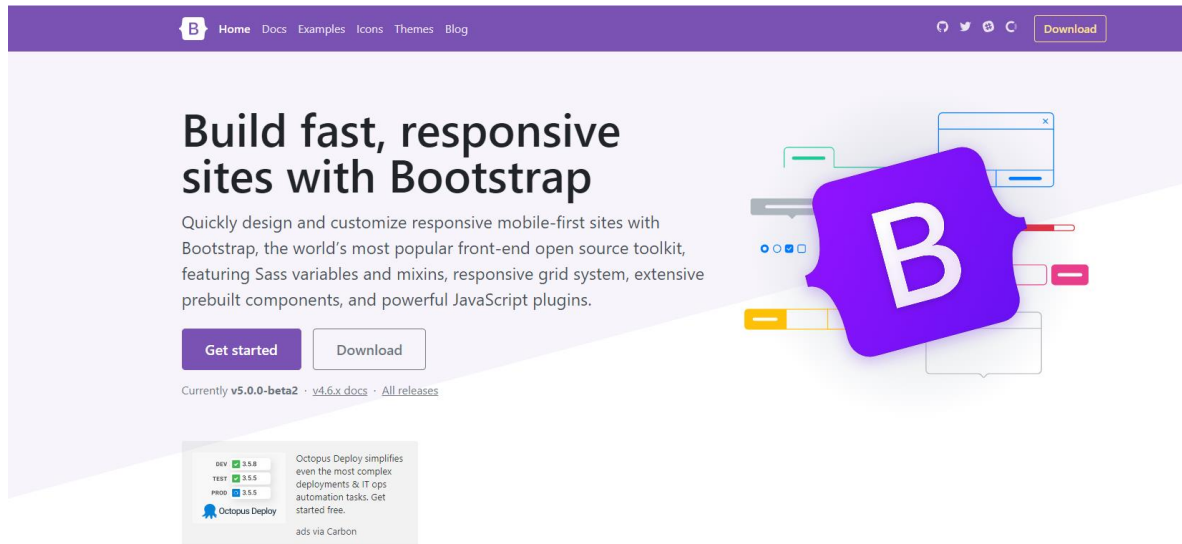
B Home Docs Examples Icons Themes Blog

Download

Build fast, responsive sites with Bootstrap

Quickly design and customize responsive mobile-first sites with Bootstrap, the world's most popular front-end open source toolkit, featuring Sass variables and mixins, responsive grid system, extensive prebuilt components, and powerful JavaScript plugins.

Get started

Download

Currently v5.0.0-beta2 · v4.6.x docs · All releases

DEV 3.5.8
TEST 3.5.5
PROD 3.5.5
Octopus Deploy

Octopus Deploy simplifies even the most complex deployments & IT ops automation tasks. Get started free.

ads via Carbon

B